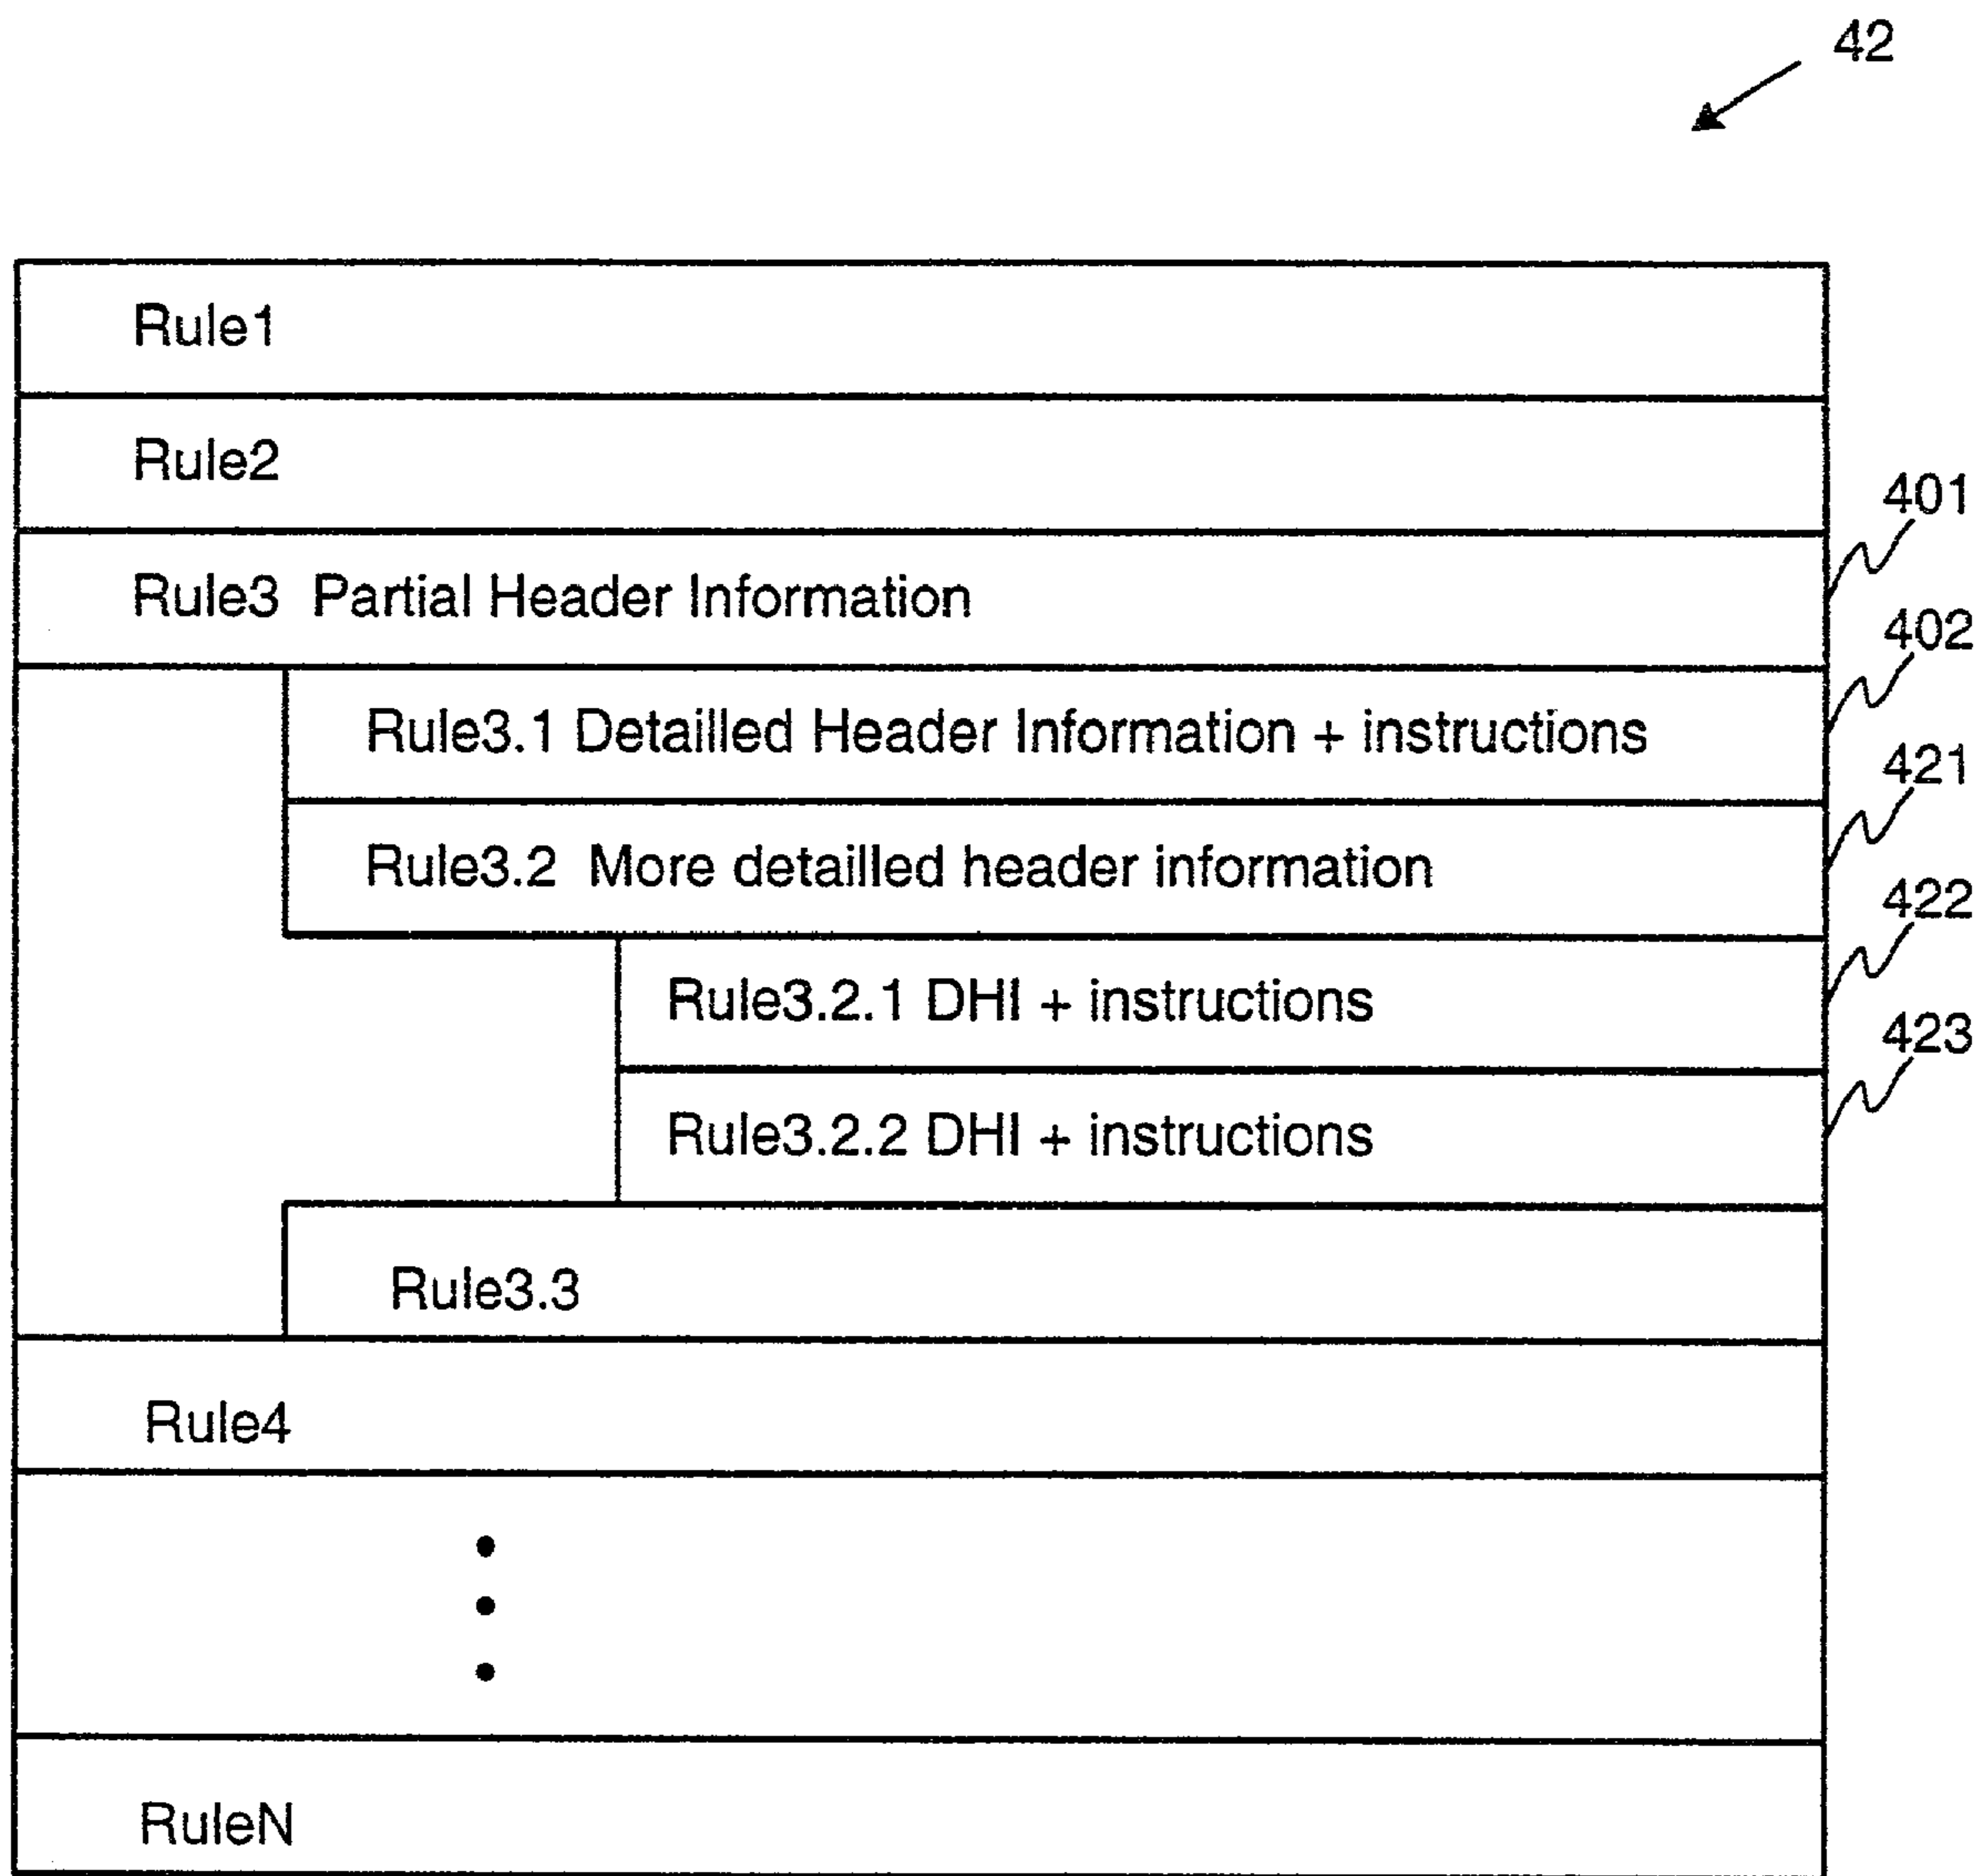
42

Rule1

Rule2

Rule3 Partial Header Information

401

Rule3.1 Detailled Header Information + instructions

402

Rule3.2 More detailled header information

421

Rule3.2.1 DHI + instructions

422

Rule3.2.2 DHI + instructions

423

Rule3.3

Rule4

•
•
•

RuleN